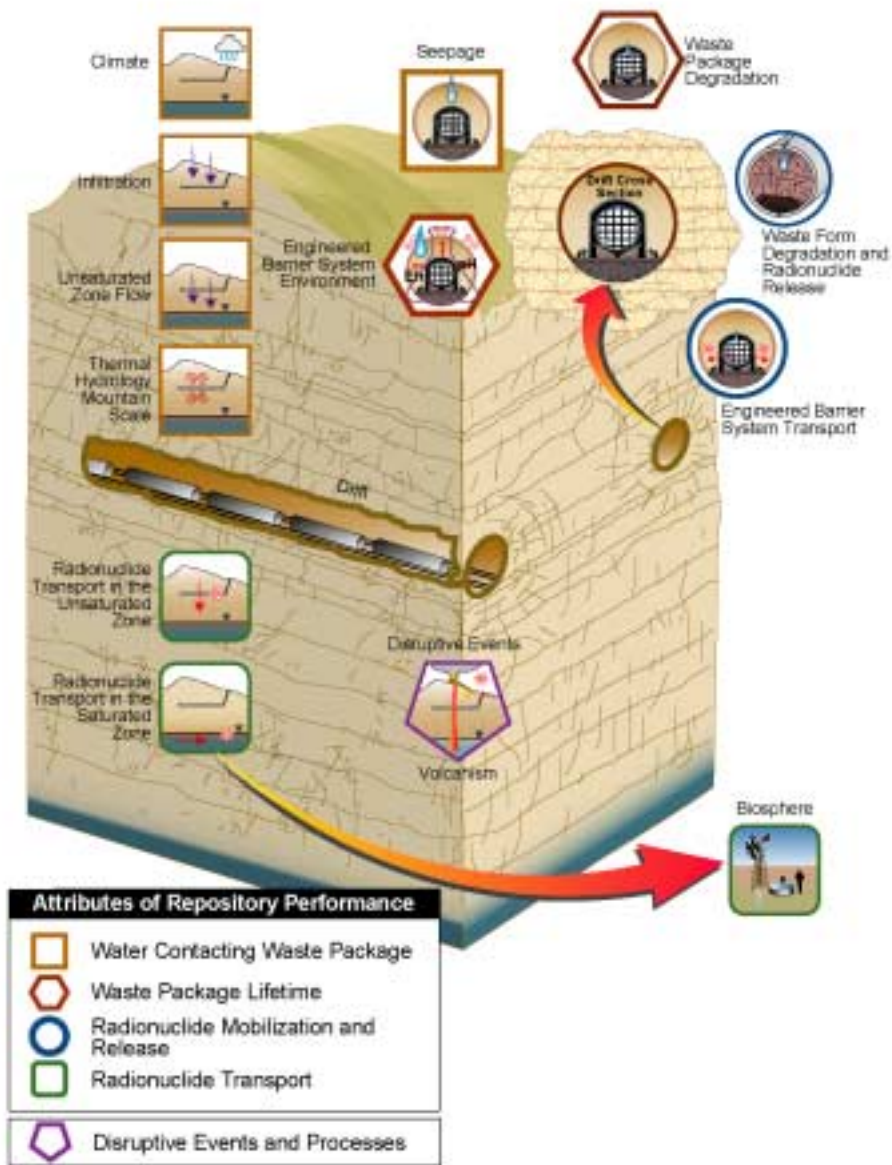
Climate

Seepage

Waste Package Degradation

Infiltration

Drift Cross Section

Waste Form Degradation and Radionuclide Release

Engineered Barrier System Environment

Unsaturated Zone Flow

Thermal Hydrology Mountain Scale

Engineered Barrier System Transport

Drift

Radionuclide Transport in the Unsaturated Zone

Disruptive Events

Radionuclide Transport in the Saturated Zone

Volcanism

Biosphere

Attributes of Repository Performance

Water Contacting Waste Package

Waste Package Lifetime

Radionuclide Mobilization and Release

Radionuclide Transport

Disruptive Events and Processes